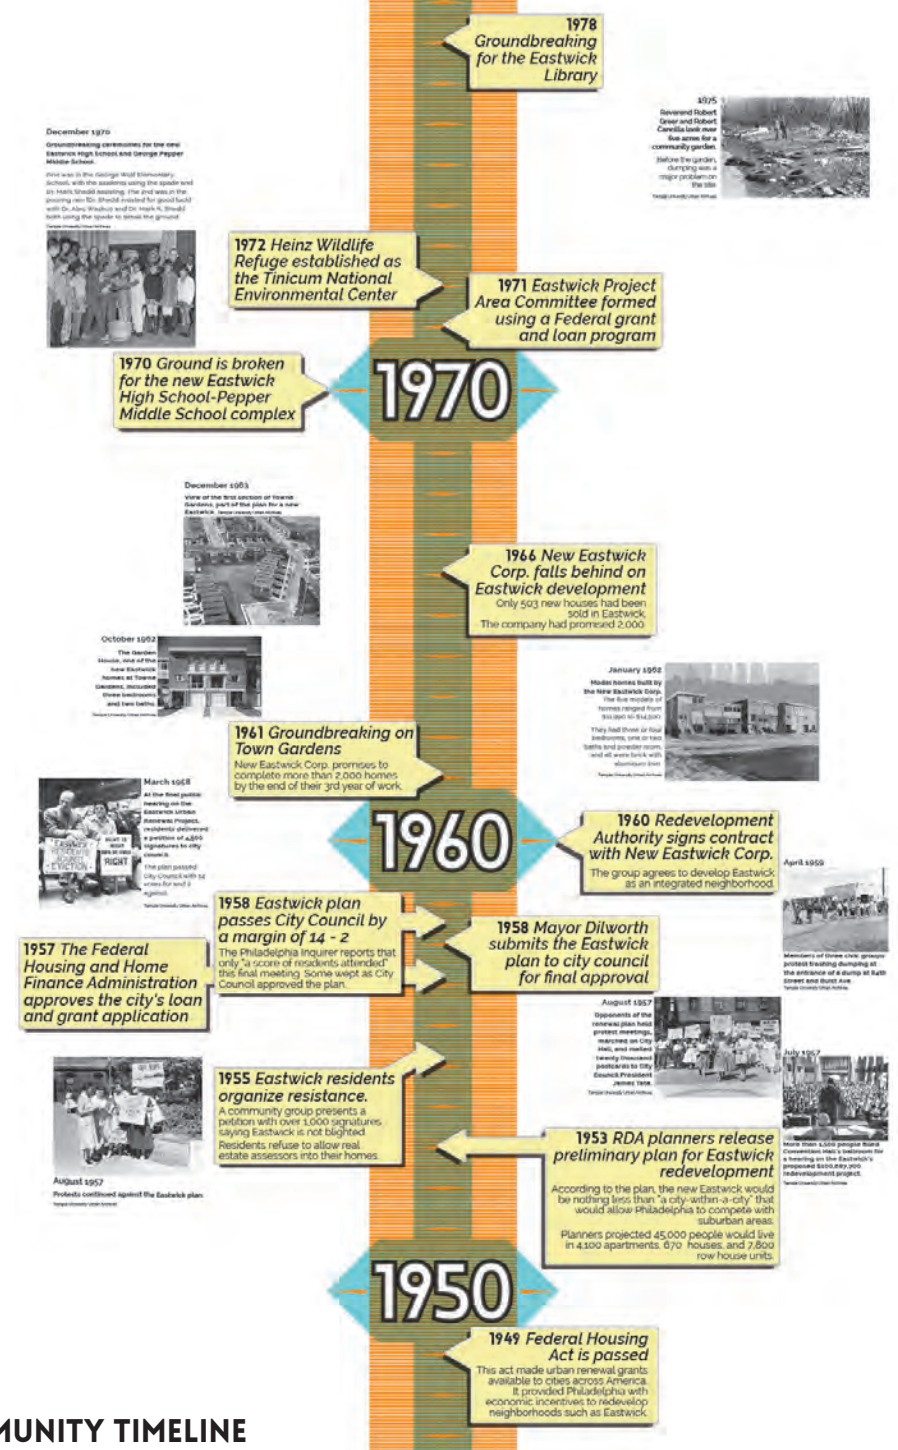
1978 Groundbreaking for the Eastwick Library

1975
Reverend Robert Greer and Robert Cancilla look over five acres for a community garden.
Before the garden, dumping was a major problem on the site.
Temple University Urban Archives

December 1970
Groundbreaking ceremonies for the new Eastwick High School and George Pepper Middle School.
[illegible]
Temple University Urban Archives

1972 Heinz Wildlife Refuge established as the Tinicum National Environmental Center

1971 Eastwick Project Area Committee formed using a Federal grant and loan program

1970 Ground is broken for the new Eastwick High School-Pepper Middle School complex

1970

December 1963
View of the first section of Towne Gardens, part of the plan for a new Eastwick. Temple University Urban Archives

1966 New Eastwick Corp. falls behind on Eastwick development
Only 503 new houses had been sold in Eastwick. The company had promised 2,000.

October 1962
The Garden House, one of the new Eastwick homes at Towne Gardens, included three bedrooms and two baths.
Temple University Urban Archives

January 1962
Model homes built by the New Eastwick Corp. The five models of homes ranged from $11,990 to $14,500.
They had three or four bedrooms, one or two baths and powder room, and all were brick with aluminum trim.
Temple University Urban Archives

1961 Groundbreaking on Town Gardens
New Eastwick Corp. promises to complete more than 2,000 homes by the end of their 3rd year of work.

March 1958
At the final public hearing on the Eastwick Urban Renewal Project, residents delivered a petition of 4,500 signatures to city council.
The plan passed City Council with 14 votes for and 2 against.
Temple University Urban Archives

1960

1960 Redevelopment Authority signs contract with New Eastwick Corp.
The group agrees to develop Eastwick as an integrated neighborhood.

April 1959
Members of three civic groups protest trucking dumping at the entrance of a dump at 84th Street and Buist Ave.
Temple University Urban Archives

1958 Eastwick plan passes City Council by a margin of 14 - 2
The Philadelphia Inquirer reports that only "a score of residents attended" this final meeting. Some wept as City Council approved the plan.

1958 Mayor Dilworth submits the Eastwick plan to city council for final approval

1957 The Federal Housing and Home Finance Administration approves the city's loan and grant application

August 1957
Opponents of the renewal plan held protest meetings, marched on City Hall, and mailed twenty thousand postcards to City Council President James Tate.
Temple University Urban Archives

July 1957
More than 1,500 people filled Convention Hall's ballroom for a hearing on the Eastwick's proposed $100,697,700 redevelopment project.
Temple University Urban Archives

1955 Eastwick residents organize resistance.
A community group presents a petition with over 1,000 signatures saying Eastwick is not blighted. Residents refuse to allow real estate assessors into their homes.

August 1957
Protests continued against the Eastwick plan.
Temple University Urban Archives

1953 RDA planners release preliminary plan for Eastwick redevelopment
According to the plan, the new Eastwick would be nothing less than "a city-within-a-city" that would allow Philadelphia to compete with suburban areas.
Planners projected 45,000 people would live in 4,100 apartments, 670 houses, and 7,800 row house units.

1950

1949 Federal Housing Act is passed
This act made urban renewal grants available to cities across America. It provided Philadelphia with economic incentives to redevelop neighborhoods such as Eastwick.

MUNITY TIMELINE